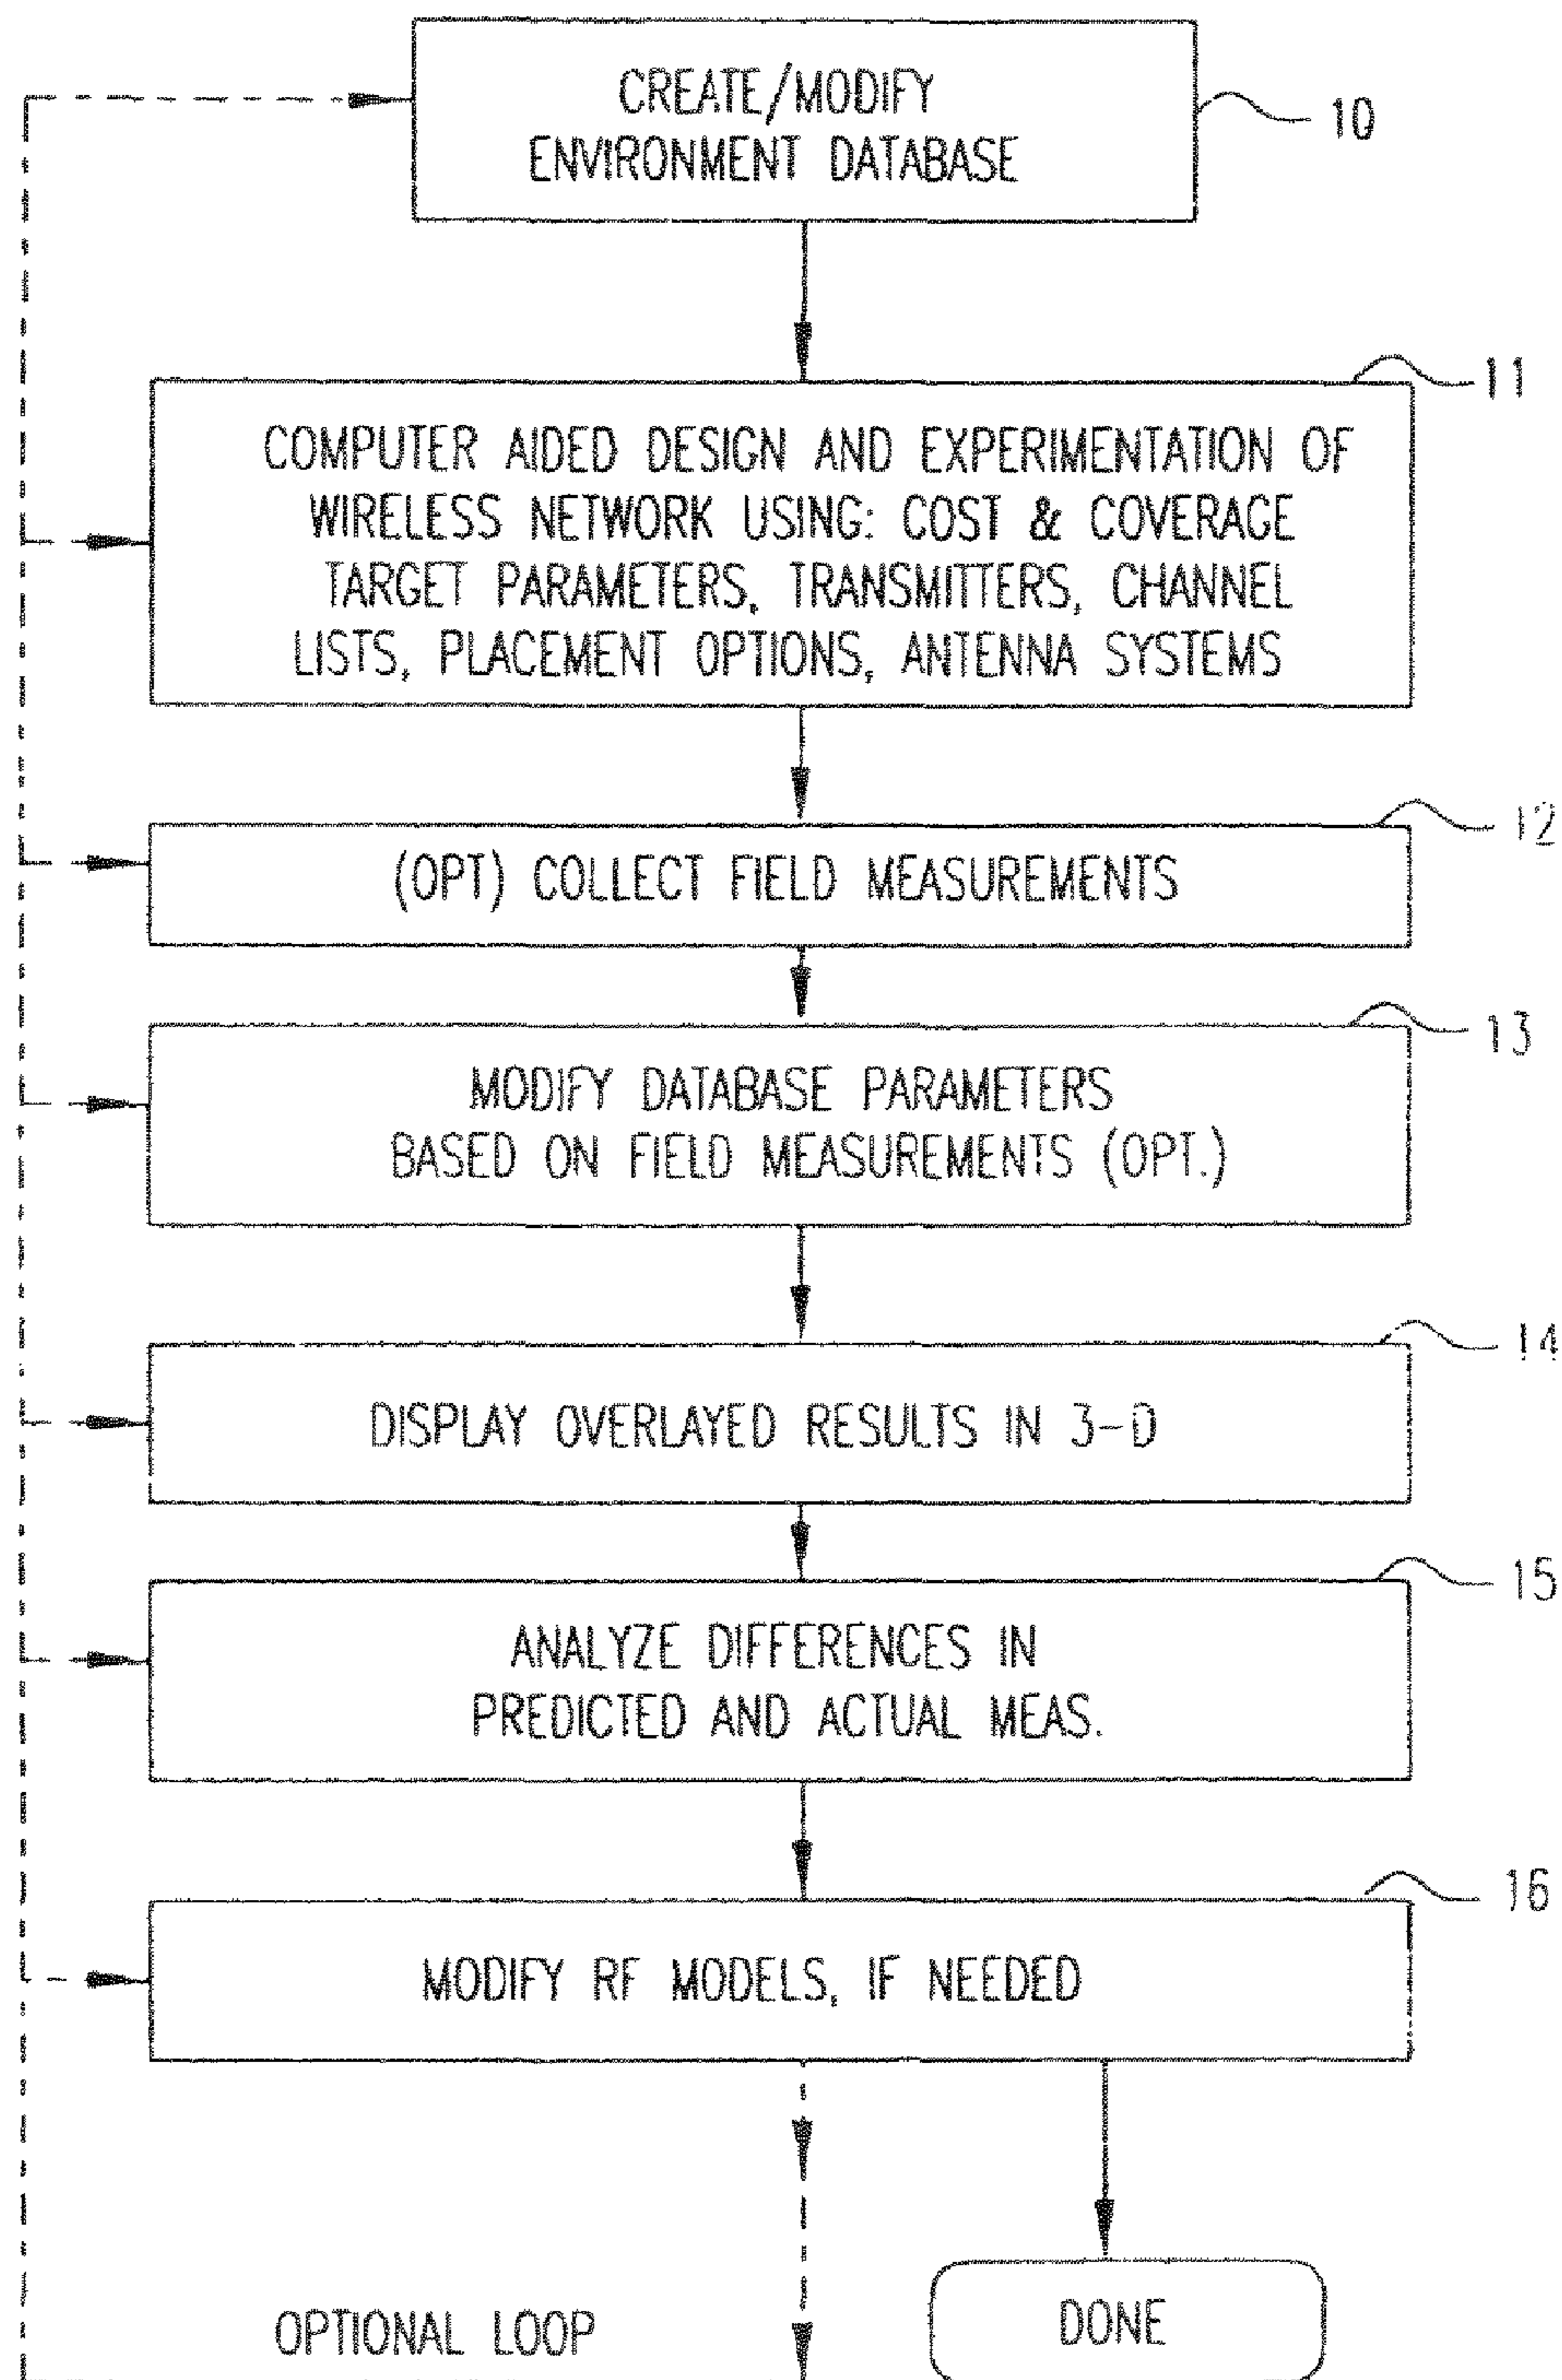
CREATE/MODIFY ENVIRONMENT DATABASE

10

11

COMPUTER AIDED DESIGN AND EXPERIMENTATION OF WIRELESS NETWORK USING: COST & COVERAGE TARGET PARAMETERS, TRANSMITTERS, CHANNEL LISTS, PLACEMENT OPTIONS, ANTENNA SYSTEMS

12

(OPT) COLLECT FIELD MEASUREMENTS

13

MODIFY DATABASE PARAMETERS BASED ON FIELD MEASUREMENTS (OPT.)

14

DISPLAY OVERLAYED RESULTS IN 3-D

15

ANALYZE DIFFERENCES IN PREDICTED AND ACTUAL MEAS.

16

MODIFY RF MODELS, IF NEEDED

OPTIONAL LOOP

DONE